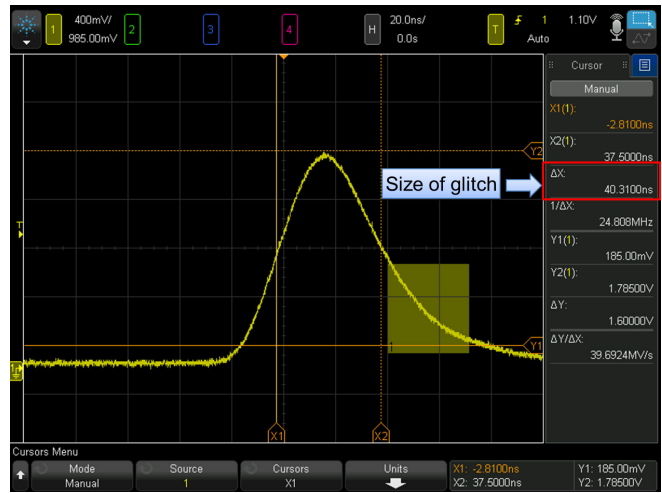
1 400mV/ 985.00mV 2 3 4 H 20.0ns/ 0.0s T 1 1.10V Auto

Cursor
Manual
X1(1):
-2.8100ns
X2(1):
37.5000ns
ΔX:
40.3100ns
1/ΔX:
24.808MHz
Y1(1):
185.00mV
Y2(1):
1.78500V
ΔY:
1.60000V
ΔY/ΔX:
39.6924MV/s

Size of glitch

Y2
Y1
T
1
X1
X2

Cursors Menu
Mode
Manual
Source
1
Cursors
X1
Units
X1: -2.8100ns
X2: 37.5000ns
Y1: 185.00mV
Y2: 1.78500V